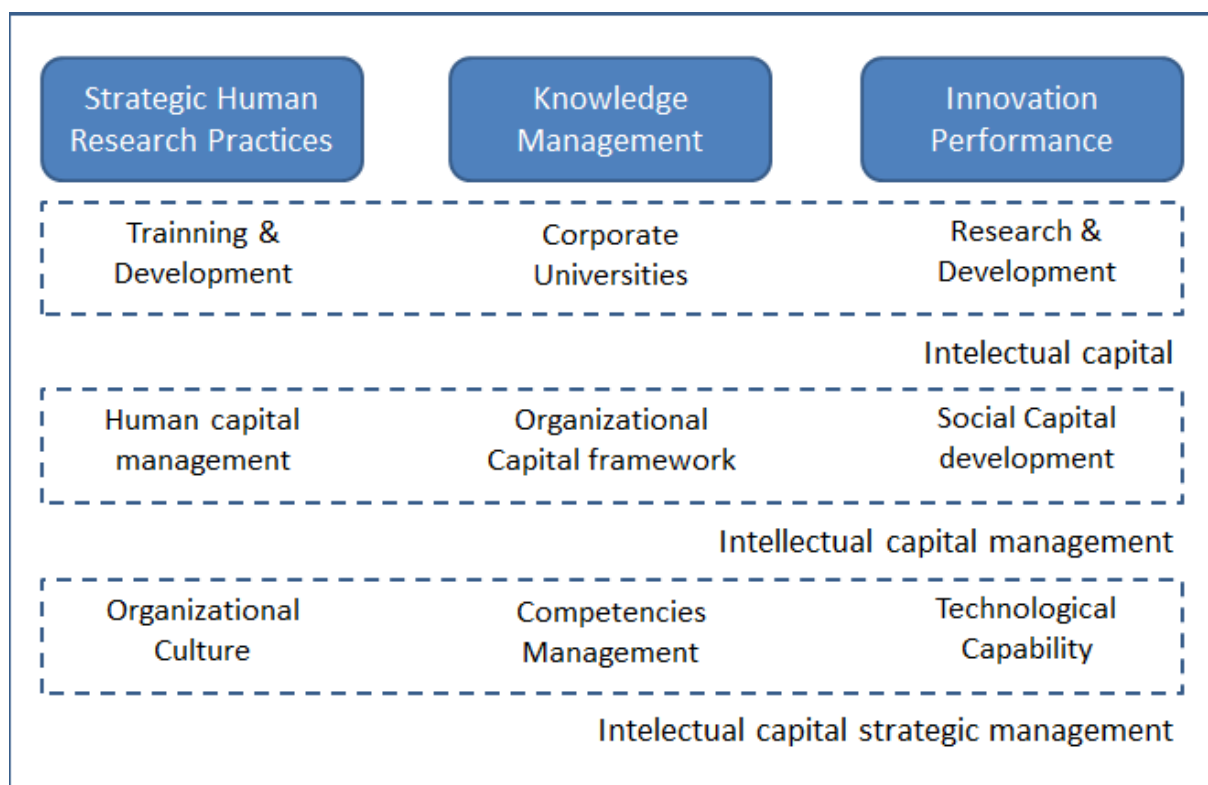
Strategic Human Research Practices

Knowledge Management

Innovation Performance

Trainning & Development

Corporate Universities

Research & Development

Intelectual capital

Human capital management

Organizational Capital framework

Social Capital development

Intellectual capital management

Organizational Culture

Competencies Management

Technological Capability

Intelectual capital strategic management